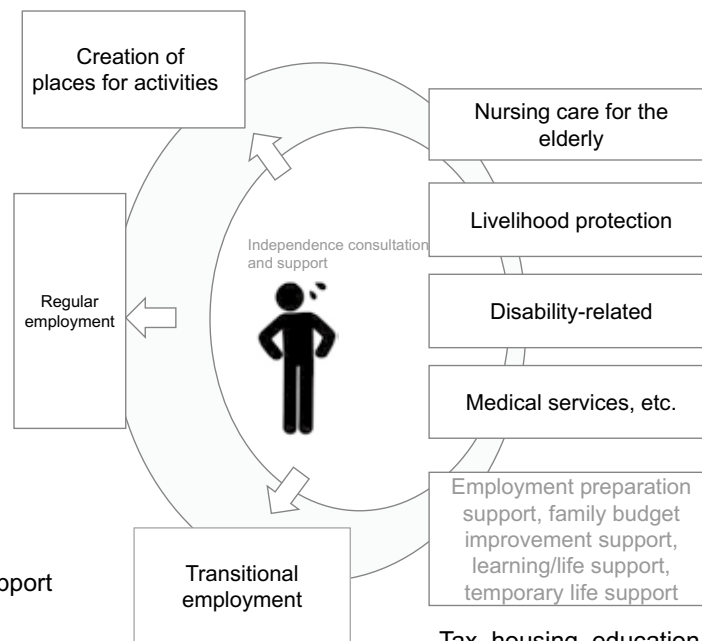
Creation of places for activities

Nursing care for the elderly

Livelihood protection

Independence consultation and support

Regular employment

Disability-related

Medical services, etc.

Employment preparation support, family budget improvement support, learning/life support, temporary life support

pport

Transitional employment

Tax, housing, education